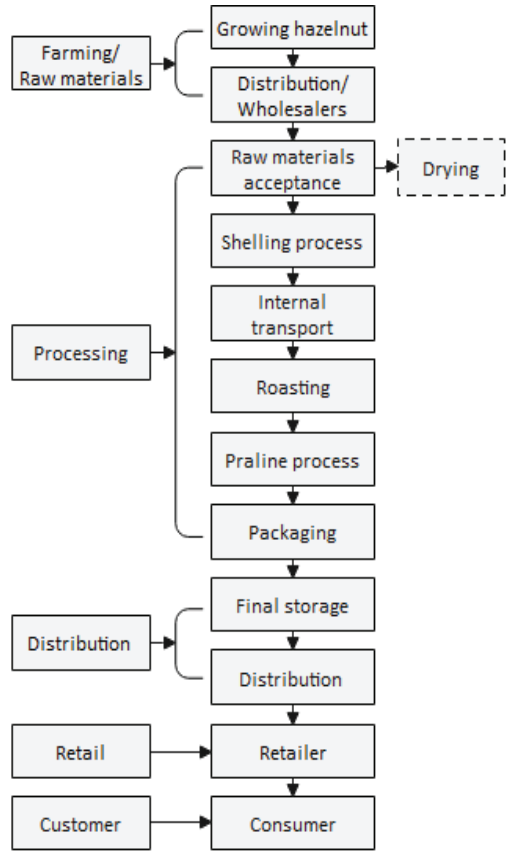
Farming/
Raw materials

Growing hazelnut

Distribution/
Wholesalers

Raw materials acceptance

Drying

Shelling process

Internal transport

Processing

Roasting

Praline process

Packaging

Final storage

Distribution

Distribution

Retail

Retailer

Customer

Consumer